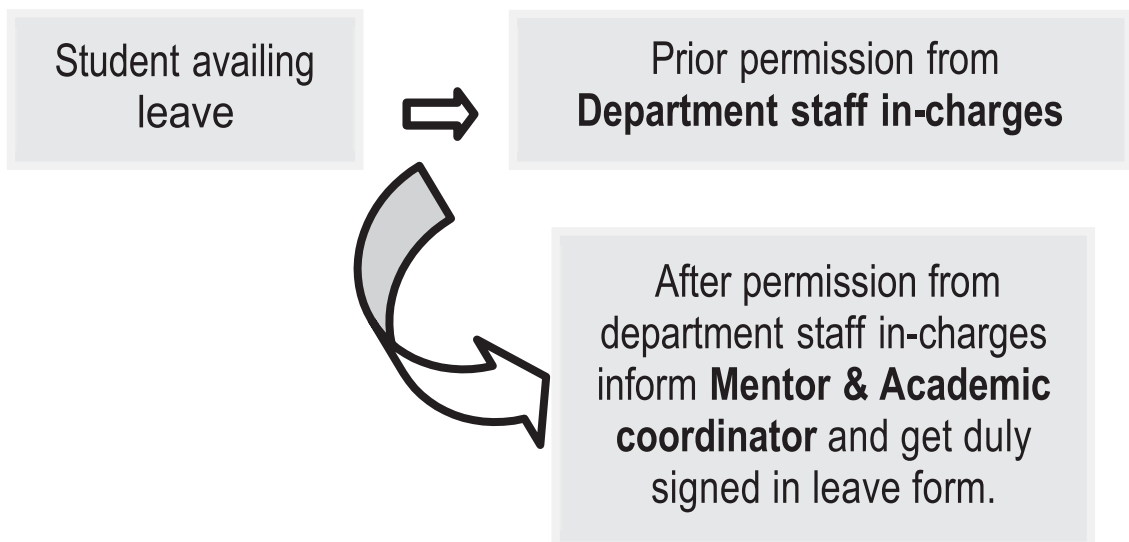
Student availing leave

Prior permission from **Department staff in-charges**

After permission from department staff in-charges inform **Mentor & Academic coordinator** and get duly signed in leave form.